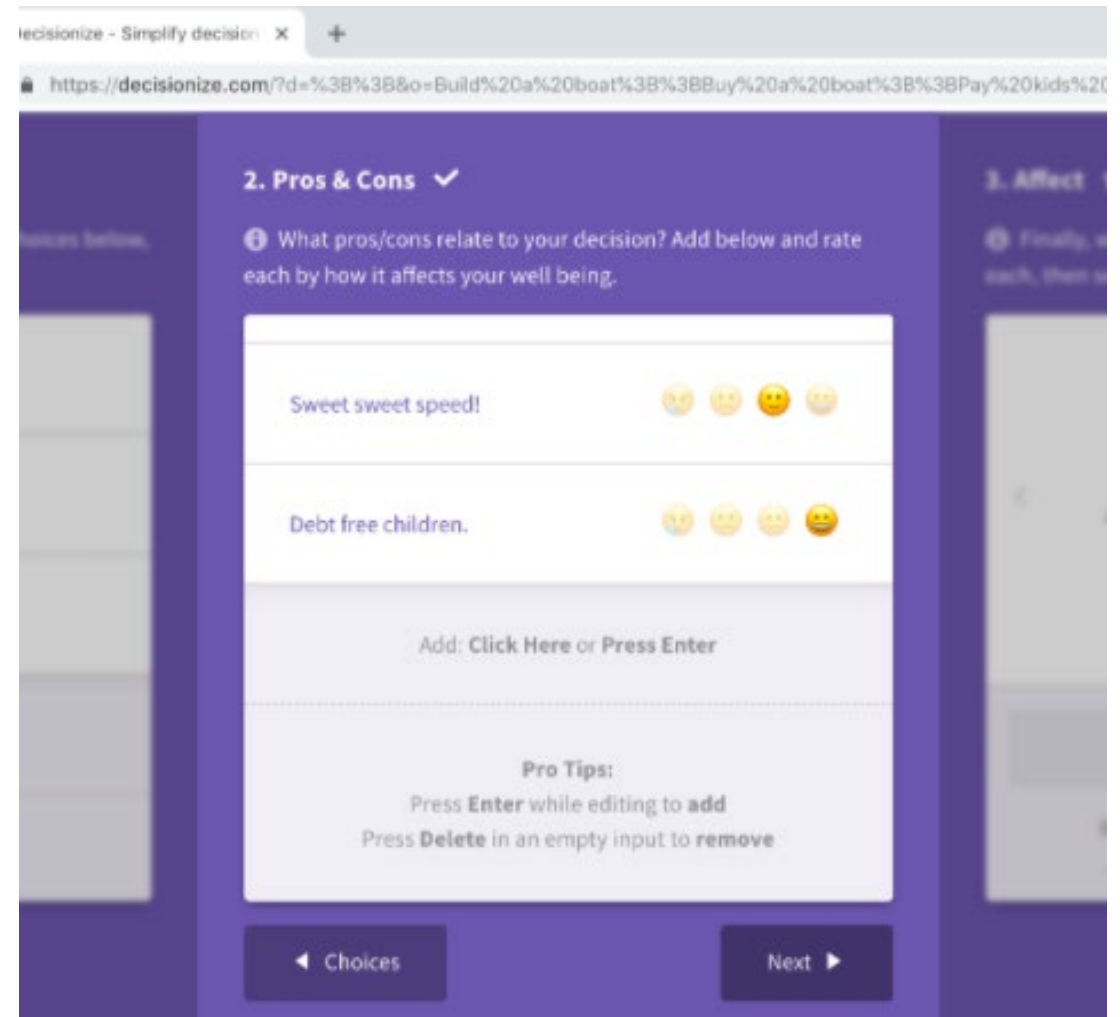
ecisionize - Simplify decision ×

https://decisionize.com/?d=%3B%3B&o=Build%20a%20boat%3B%3BBuy%20a%20boat%3B%3BPay%20kids%20

hoices below,

2. Pros & Cons ✓

What pros/cons relate to your decision? Add below and rate each by how it affects your well being.

Sweet sweet speed!

Debt free children.

Add: Click Here or Press Enter

Pro Tips:
Press Enter while editing to add
Press Delete in an empty input to remove

◄ Choices

Next ►

3. Affect

Finally, w each, then s